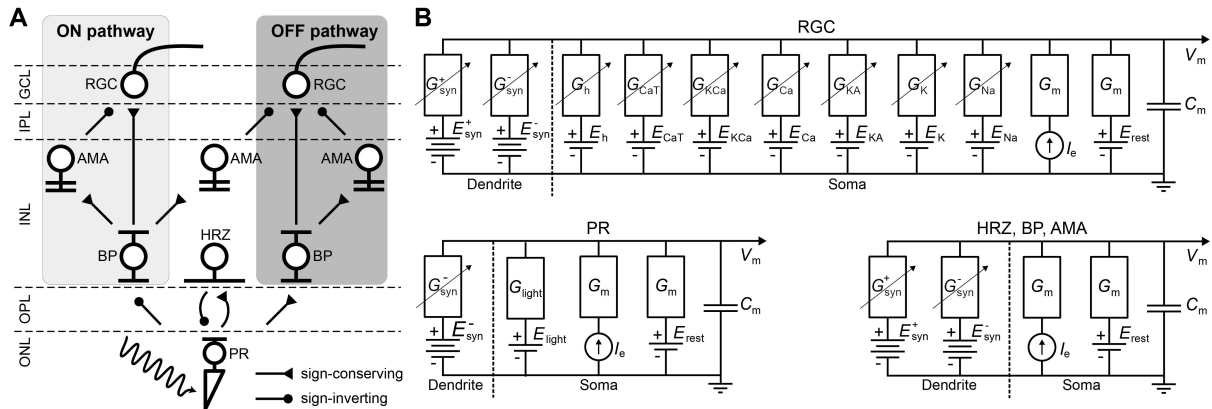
A

ON pathway

OFF pathway

GCL

IPL

INL

OPL

ONL

RGC

RGC

AMA

AMA

AMA

BP

HRZ

BP

PR

sign-conserving

sign-inverting

B

RGC

$V_m$

$G^+_{syn}$

$G^-_{syn}$

$G_h$

$G_{CaT}$

$G_{KCa}$

$G_{Ca}$

$G_{KA}$

$G_K$

$G_{Na}$

$G_m$

$G_m$

$C_m$

+ $E^+_{syn}$ -

+ $E^-_{syn}$ -

+ $E_h$ -

+ $E_{CaT}$ -

+ $E_{KCa}$ -

+ $E_{Ca}$ -

+ $E_{KA}$ -

+ $E_K$ -

+ $E_{Na}$ -

$I_e$

+ $E_{rest}$ -

Dendrite

Soma

PR

$V_m$

$G^-_{syn}$

$G_{light}$

$G_m$

$G_m$

$C_m$

+ $E^-_{syn}$ -

+ $E_{light}$ -

$I_e$

+ $E_{rest}$ -

Dendrite

Soma

HRZ, BP, AMA

$V_m$

$G^+_{syn}$

$G^-_{syn}$

$G_m$

$G_m$

$C_m$

+ $E^+_{syn}$ -

+ $E^-_{syn}$ -

$I_e$

+ $E_{rest}$ -

Dendrite

Soma